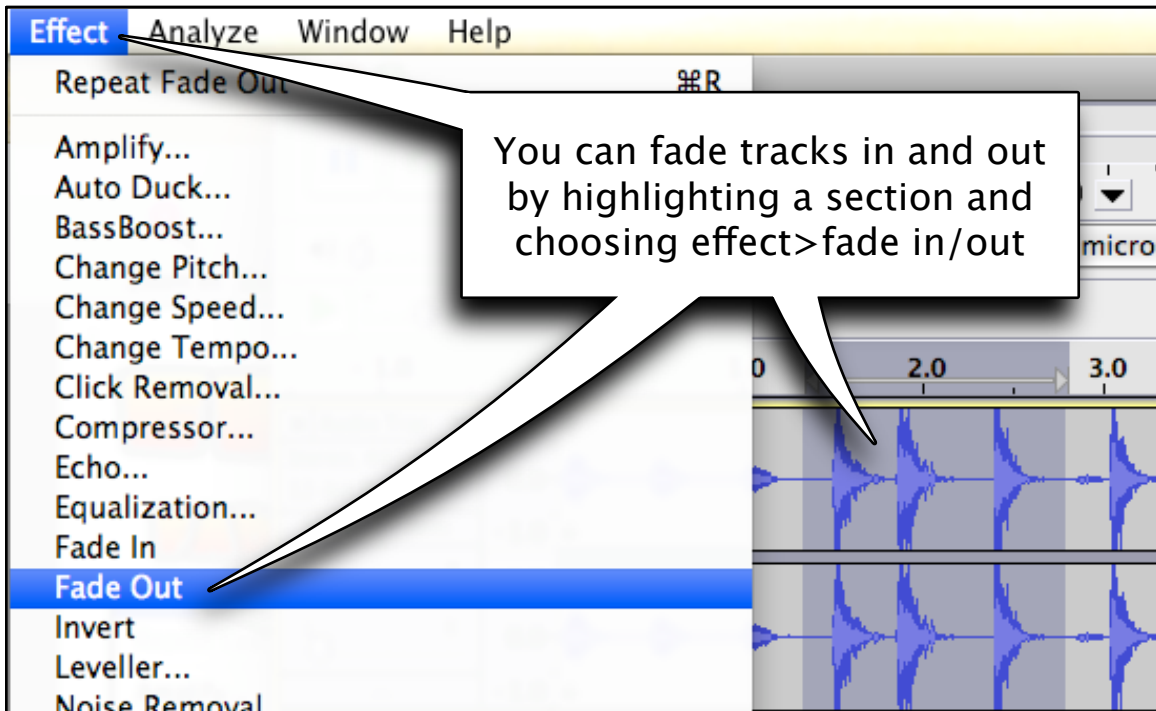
Effect Analyze Window Help

Repeat Fade Out ⌘R

Amplify...
Auto Duck...
BassBoost...
Change Pitch...
Change Speed...
Change Tempo...
Click Removal...
Compressor...
Echo...
Equalization...
Fade In
Fade Out
Invert
Leveller...
Noise Removal...

You can fade tracks in and out by highlighting a section and choosing effect>fade in/out

micro

2.0
3.0